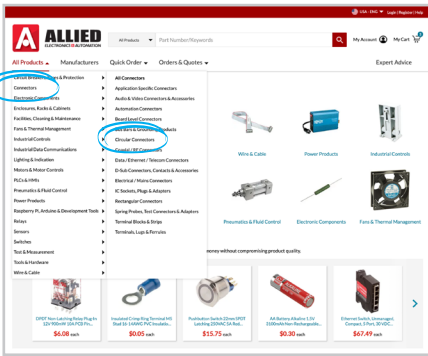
USA - ENG | Login | Register | Help

ALLIED ELECTRONICS & AUTOMATION

All Products | Part Number/Keywords

My Account | My Cart 0

All Products | Manufacturers | Quick Order | Orders & Quotes | Expert Advice

Circuit Protection & Protective
Connectors
Electronic Components
Enclosures, Racks & Cabinets
Facilities, Cleaning & Maintenance
Fans & Thermal Management
Industrial Controls
Industrial Data Communications
Lighting & Indication
Motors & Motor Controls
PLCs & HMIs
Pneumatics & Fluid Control
Power Products
Raspberry Pi, Arduino & Development Tools
Relays
Sensors
Switches
Test & Measurement
Tools & Hardware
Wire & Cable

All Connectors
Application Specific Connectors
Audio & Video Connectors & Accessories
Automation Connectors
Board Level Connectors
Bus Bars & Grounding Products
Circular Connectors
Coaxial / RF Connectors
Data / Ethernet / Telecom Connectors
D-Sub Connectors, Contacts & Accessories
Electrical / Mains Connectors
IC Sockets, Plugs & Adapters
Rectangular Connectors
Spring Probes, Test Connectors & Adapters
Terminal Blocks & Strips
Terminals, Lugs & Ferrules

Wire & Cable | Power Products | Industrial Controls
Pneumatics & Fluid Control | Electronic Components | Fans & Thermal Management

money without compromising product quality.

DPDT Non-Latching Relay Plug-In 12V 900mW 10A PCB Pin... $6.08 each
Insulated Crimp Ring Terminal M5 Stud 16-14AWG PVC Insulatio... $0.05 each
Pushbutton Switch 22mm SPDT Latching 250VAC 5A Red... $15.75 each
AA Battery Alkaline 1.5V 3100mAh Non-Rechargeable... $0.30 each
Ethernet Switch, Unmanaged, Compact, 5 Port, 10 VDC... $67.49 each